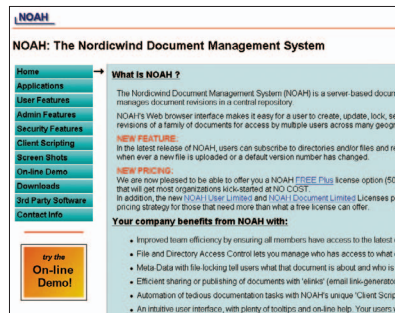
NOAH

NOAH: The Nordicwind Document Management System

Home
Applications
User Features
Admin Features
Security Features
Client Scripting
Screen Shots
On-line Demo
Downloads
3rd Party Software
Contact info

try the
On-line
Demo!

What is NOAH ?

The Nordicwind Document Management System (NOAH) is a server-based docu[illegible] manages document revisions in a central repository.

NOAH's Web browser interface makes it easy for a user to create, update, lock, se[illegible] revisions of a family of documents for access by multiple users across many geog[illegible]

NEW FEATURE:
In the latest release of NOAH, users can subscribe to directories and/or files and r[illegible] when ever a new file is uploaded or a default version number has changed.

NEW PRICING:
We are now pleased to be able to offer you a NOAH FREE Plus license option (50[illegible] that will get most organizations kick-started at NO COST.
In addition, the new NOAH User Limited and NOAH Document Limited Licenses p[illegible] pricing strategy for those that need more than what a free license can offer.

Your company benefits from NOAH with:

• Improved team efficiency by ensuring all members have access to the latest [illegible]
• File and Directory Access Control lets you manage who has access to what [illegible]
• Meta Data with file-locking tell users what that document is about and who is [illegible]
• Efficient sharing or publishing of documents with 'elinks' (email link-generator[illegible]
• Automation of tedious documentation tasks with NOAH's unique 'Client Scrip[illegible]
• An intuitive user interface, with plenty of tooltips and on-line help. Your users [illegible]